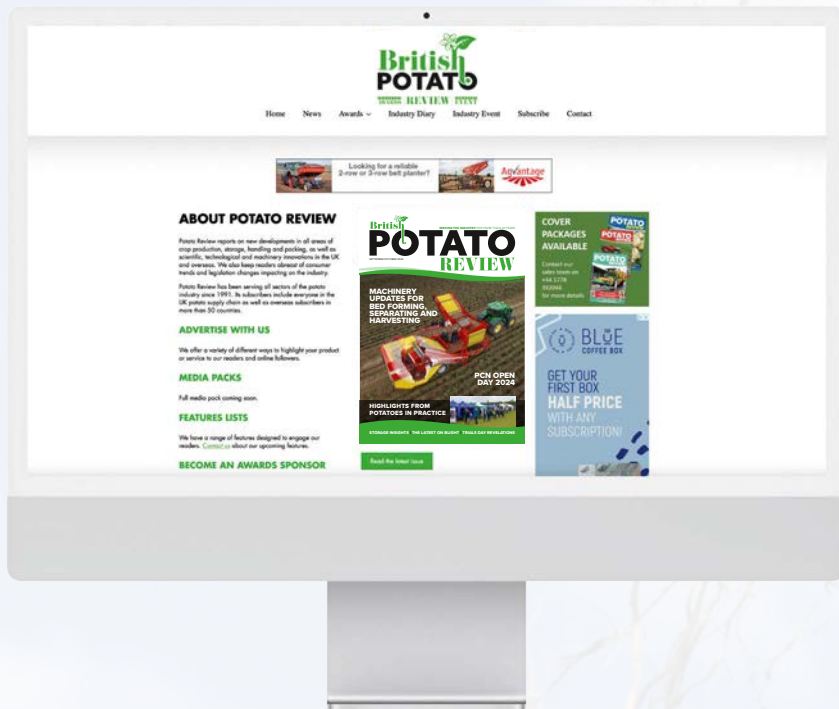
British POTATO REVIEW

Home News Awards Industry Diary Industry Event Subscribe Contact

Looking for a reliable 2-row or 3-row belt planter? Advantage

ABOUT POTATO REVIEW

Potato Review reports on new developments in all areas of crop production, storage, handling and packing, as well as scientific, technological and machinery innovations in the UK and overseas. We also keep readers abreast of consumer trends and legislation changes impacting on the industry.

Potato Review has been serving all sectors of the potato industry since 1991. Its subscribers include everyone in the UK potato supply chain as well as overseas subscribers in more than 50 countries.

ADVERTISE WITH US

We offer a variety of different ways to highlight your product or service to our readers and online followers.

MEDIA PACKS

Full media pack coming soon.

FEATURES LISTS

We have a range of features designed to engage our readers. Contact us about our upcoming features.

BECOME AN AWARDS SPONSOR

British POTATO REVIEW

MACHINERY UPDATES FOR BED FORMING, SEPARATING AND HARVESTING

PCN OPEN DAY 2024

HIGHLIGHTS FROM POTATOES IN PRACTICE

STORAGE INSIGHTS THE LATEST ON BLIGHT TRIALS DAY REVELATIONS

Read the latest issue

COVER PACKAGES AVAILABLE

Contact our sales team on +44 1778 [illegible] for more details

BLUE COFFEE BOX

GET YOUR FIRST BOX HALF PRICE WITH ANY SUBSCRIPTION!